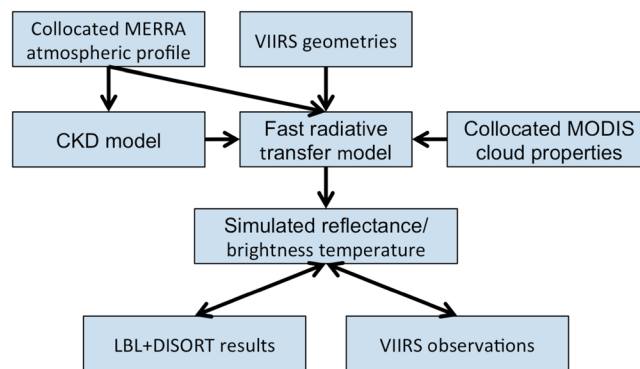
Collocated MERRA atmospheric profile

VIIRS geometries

CKD model

Fast radiative transfer model

Collocated MODIS cloud properties

Simulated reflectance/ brightness temperature

LBL+DISORT results

VIIRS observations